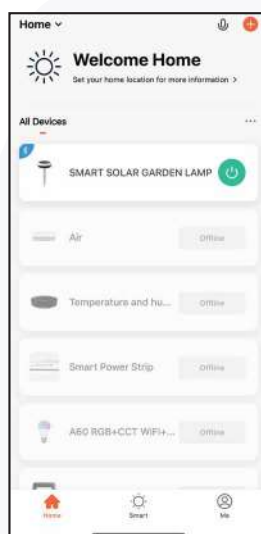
Home ⌄

Welcome Home

Set your home location for more information >

All Devices

...

SMART SOLAR GARDEN LAMP

Air

Offline

Temperature and hu...

Offline

Smart Power Strip

Offline

A60 RGB+CCT WiFi+...

Offline

Home

Smart

Me